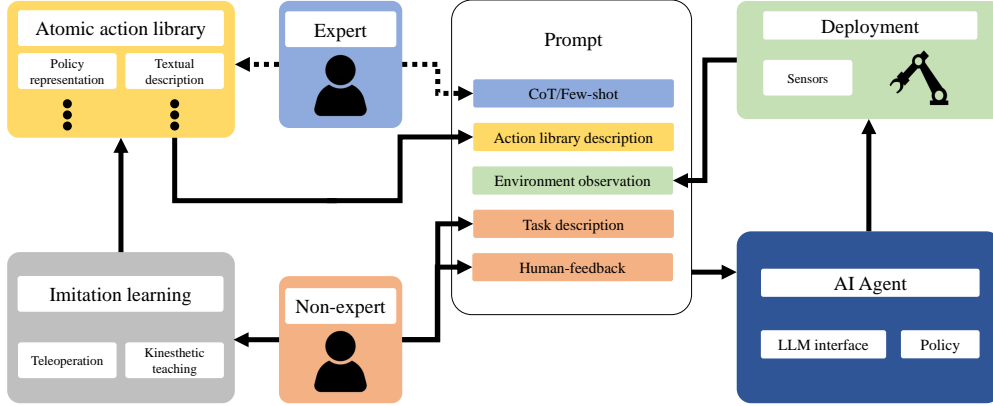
Atomic action library

Policy representation

Textual description

Expert

Prompt

CoT/Few-shot

Action library description

Environment observation

Task description

Human-feedback

Deployment

Sensors

Imitation learning

Teleoperation

Kinesthetic teaching

Non-expert

AI Agent

LLM interface

Policy